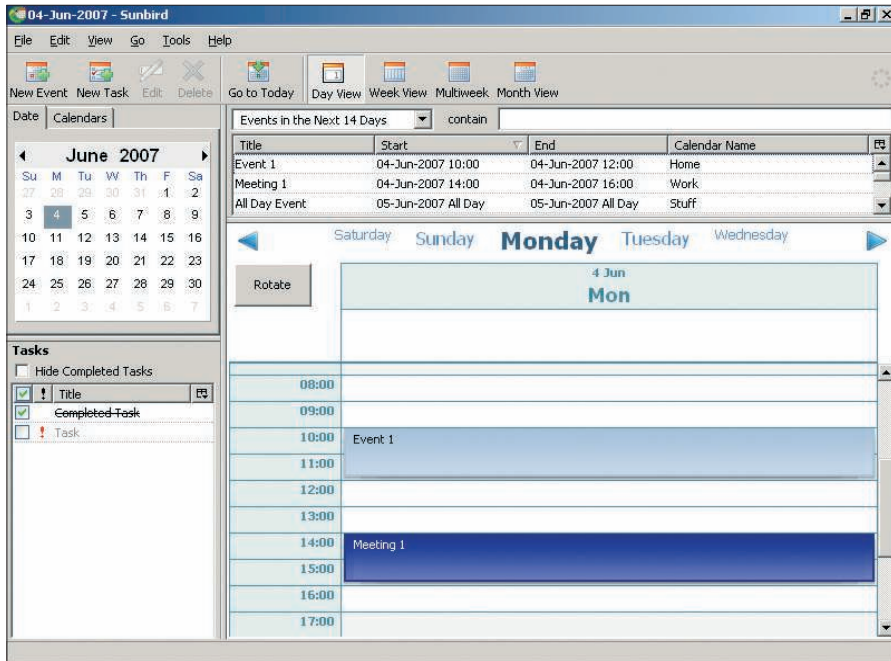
04-Jun-2007 - Sunbird

File Edit View Go Tools Help

New Event New Task Edit Delete Go to Today Day View Week View Multiweek Month View

Date Calendars

June 2007

| Su | M | Tu | W | Th | F | Sa |
|---|---|---|---|---|---|---|
| 27 | 28 | 29 | 30 | 31 | 1 | 2 |
| 3 | 4 | 5 | 6 | 7 | 8 | 9 |
| 10 | 11 | 12 | 13 | 14 | 15 | 16 |
| 17 | 18 | 19 | 20 | 21 | 22 | 23 |
| 24 | 25 | 26 | 27 | 28 | 29 | 30 |
| 1 | 2 | 3 | 4 | 5 | 6 | 7 |

Tasks

Hide Completed Tasks

| ! | Title |
|---|---|
| | Completed Task |
| ! | Task |

Events in the Next 14 Days contain

| Title | Start | End | Calendar Name |
|---|---|---|---|
| Event 1 | 04-Jun-2007 10:00 | 04-Jun-2007 12:00 | Home |
| Meeting 1 | 04-Jun-2007 14:00 | 04-Jun-2007 16:00 | Work |
| All Day Event | 05-Jun-2007 All Day | 05-Jun-2007 All Day | Stuff |

Saturday Sunday Monday Tuesday Wednesday

Rotate

4 Jun
Mon

08:00
09:00
10:00 Event 1
11:00
12:00
13:00
14:00 Meeting 1
15:00
16:00
17:00